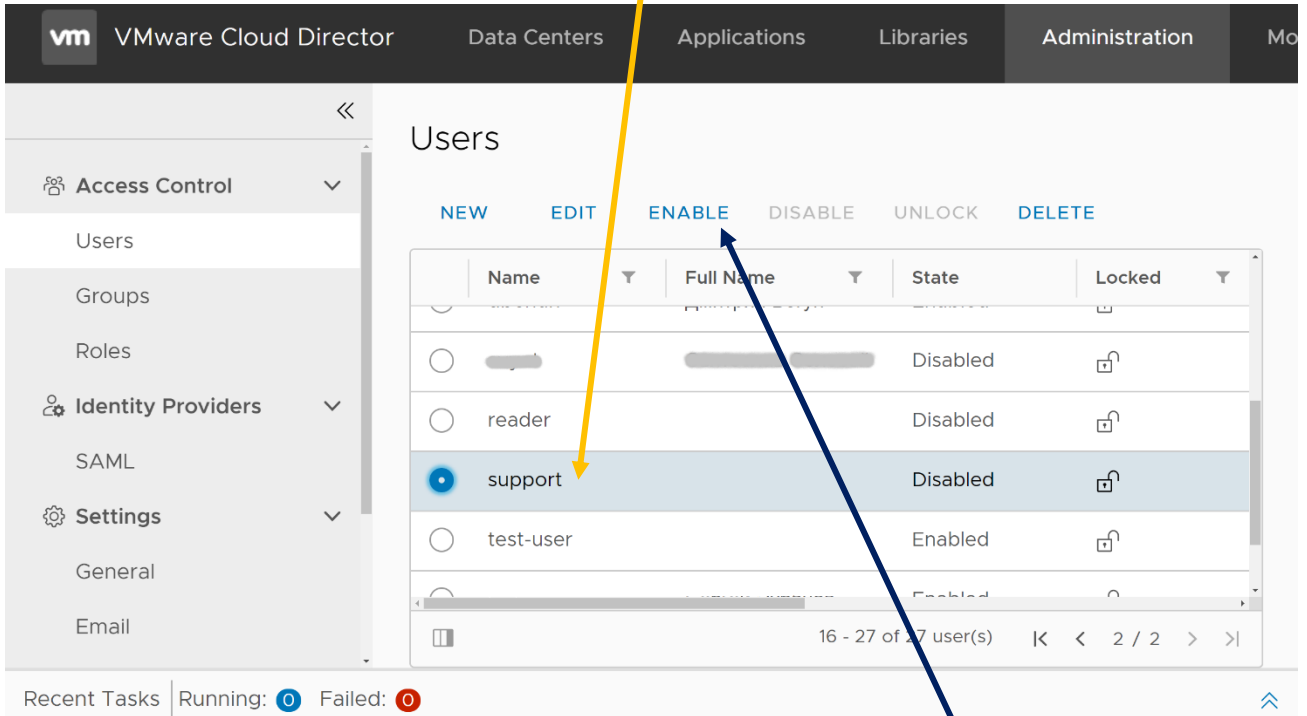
vm VMware Cloud Director Data Centers Applications Libraries Administration Mo

Access Control
Users
Groups
Roles
Identity Providers
SAML
Settings
General
Email

Users

NEW EDIT ENABLE DISABLE UNLOCK DELETE

| Name | Full Name | State | Locked |
|---|---|---|---|
| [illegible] | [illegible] | Enabled | |
| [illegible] | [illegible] | Disabled | |
| reader | | Disabled | |
| support | | Disabled | |
| test-user | | Enabled | |
| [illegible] | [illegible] | Enabled | |

16 - 27 of 27 user(s) 2 / 2

Recent Tasks Running: 0 Failed: 0